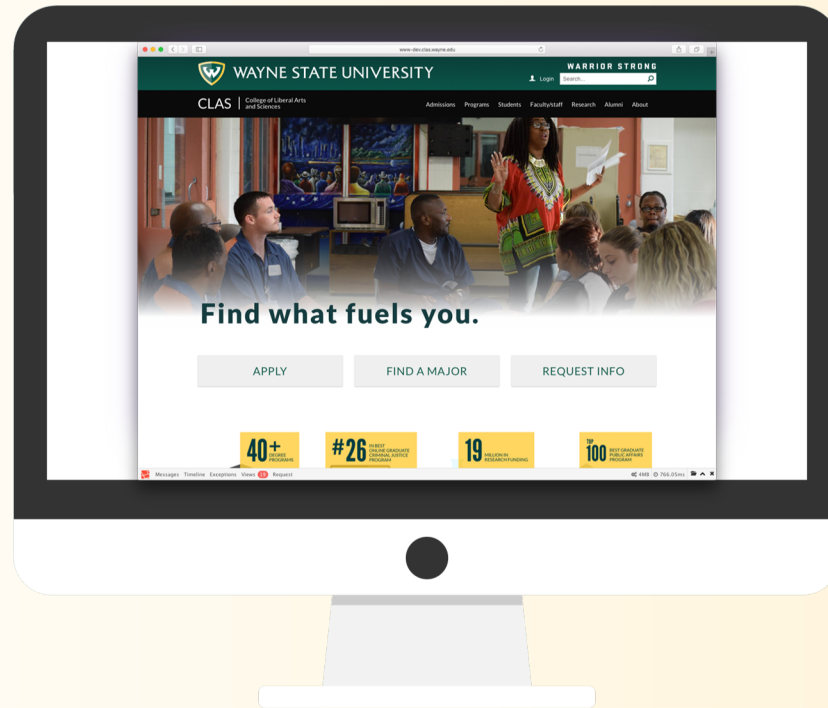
www-dev.clas.wayne.edu

WAYNE STATE UNIVERSITY

WARRIOR STRONG

Login Search...

CLAS | College of Liberal Arts and Sciences

Admissions Programs Students Faculty/staff Research Alumni About

Find what fuels you.

APPLY

FIND A MAJOR

REQUEST INFO

40+ DEGREE PROGRAMS

#26 IN BEST ONLINE GRADUATE CRIMINAL JUSTICE PROGRAMS

19 MILLION IN RESEARCH FUNDING

TOP 100 BEST GRADUATE PUBLIC AFFAIRS PROGRAM

Messages Timeline Exceptions Views 19 Request

4MB 766.05ms